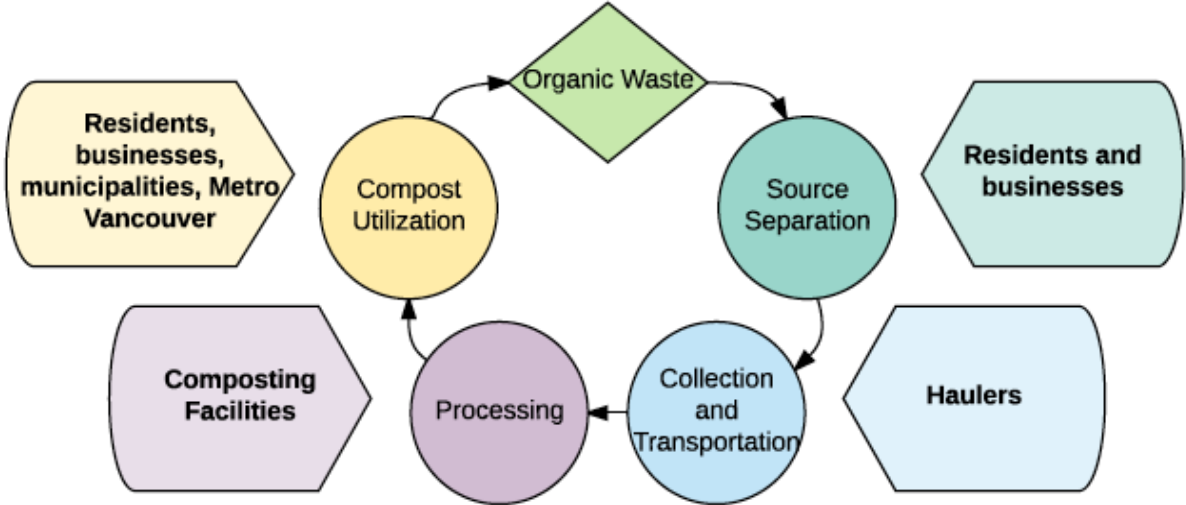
Organic Waste

Source Separation

Residents and businesses

Collection and Transportation

Haulers

Processing

Composting Facilities

Compost Utilization

Residents, businesses, municipalities, Metro Vancouver